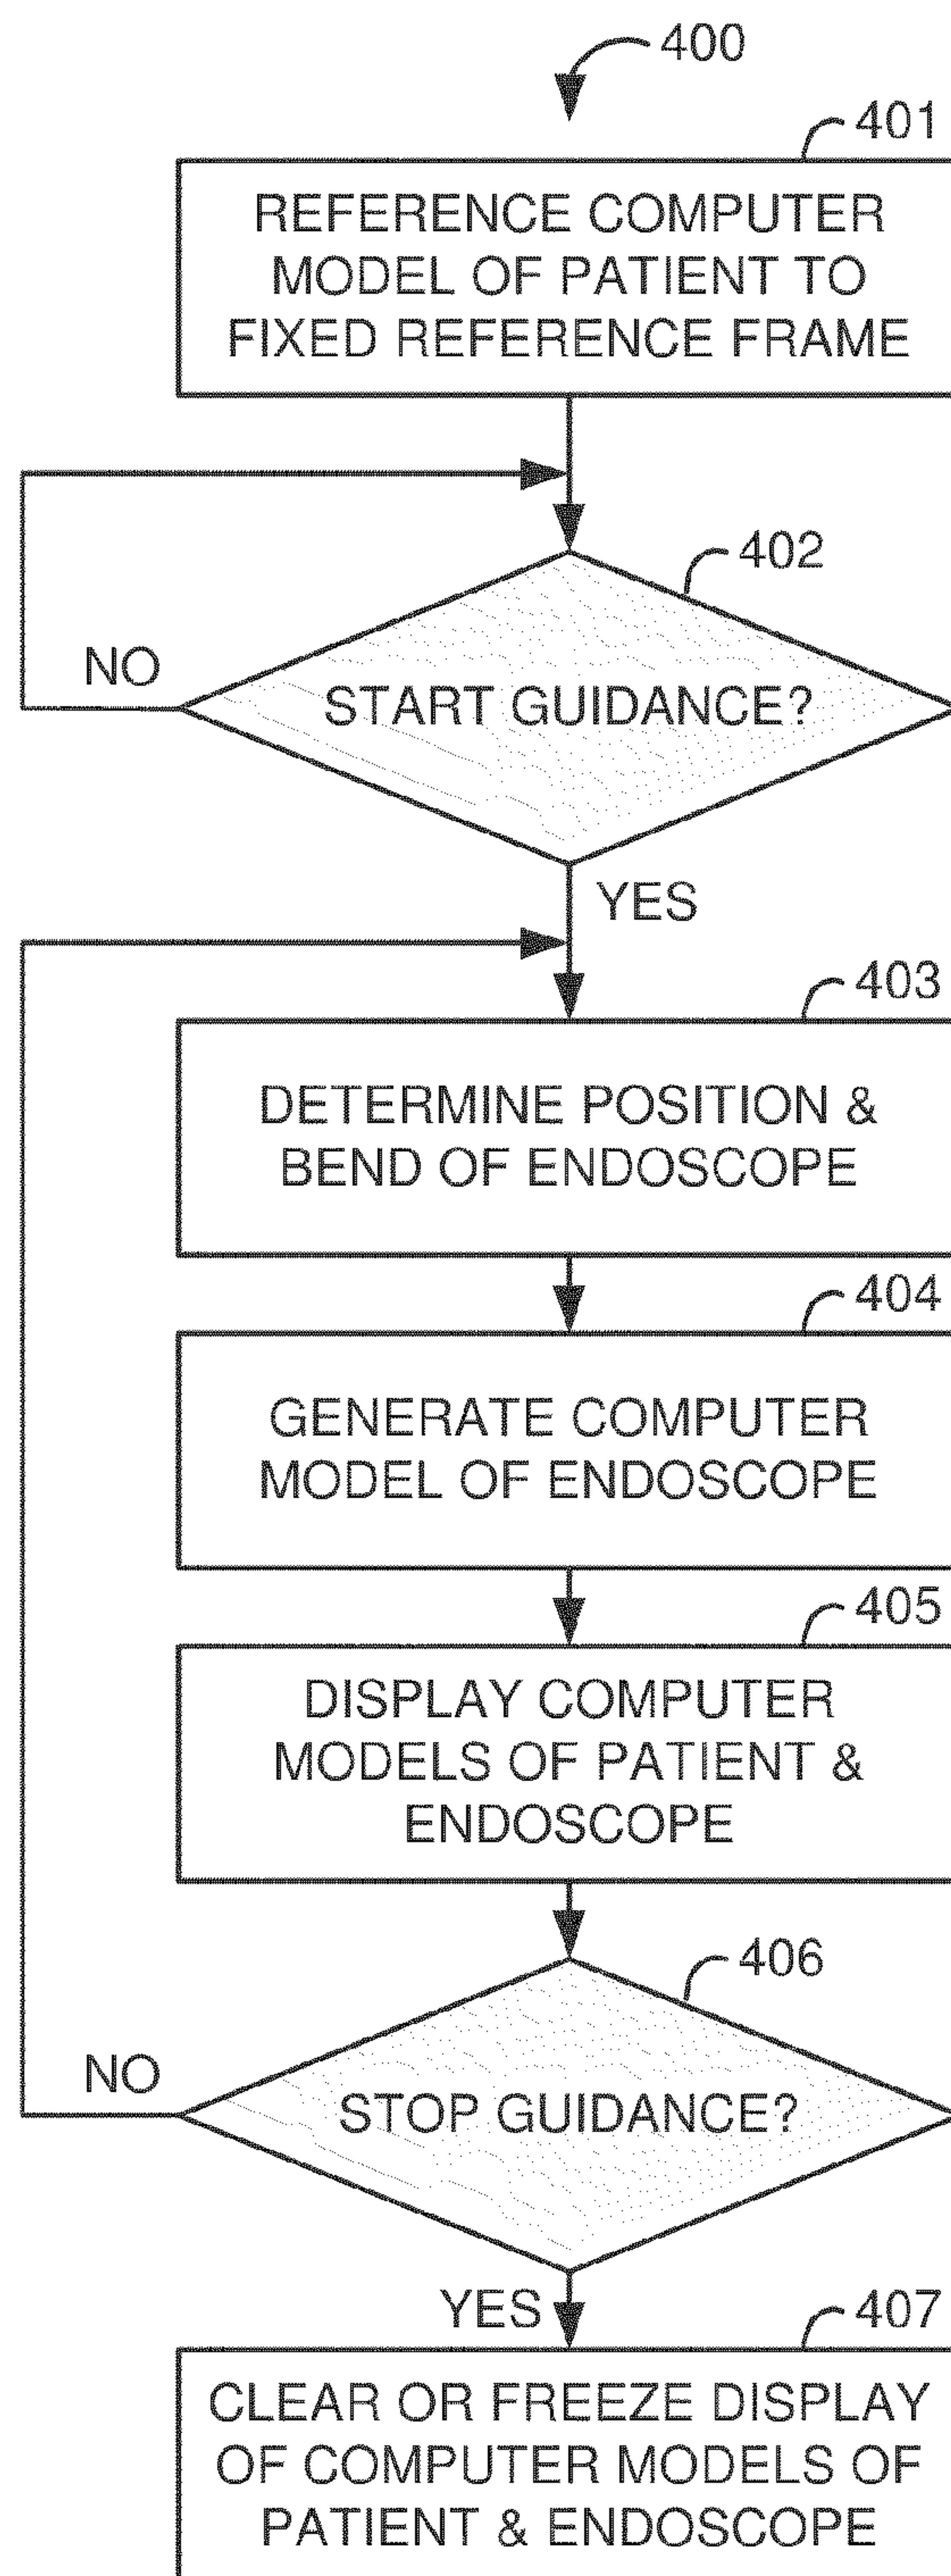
400

401

REFERENCE COMPUTER MODEL OF PATIENT TO FIXED REFERENCE FRAME

402

NO

START GUIDANCE?

YES

403

DETERMINE POSITION & BEND OF ENDOSCOPE

404

GENERATE COMPUTER MODEL OF ENDOSCOPE

405

DISPLAY COMPUTER MODELS OF PATIENT & ENDOSCOPE

406

NO

STOP GUIDANCE?

YES

407

CLEAR OR FREEZE DISPLAY OF COMPUTER MODELS OF PATIENT & ENDOSCOPE